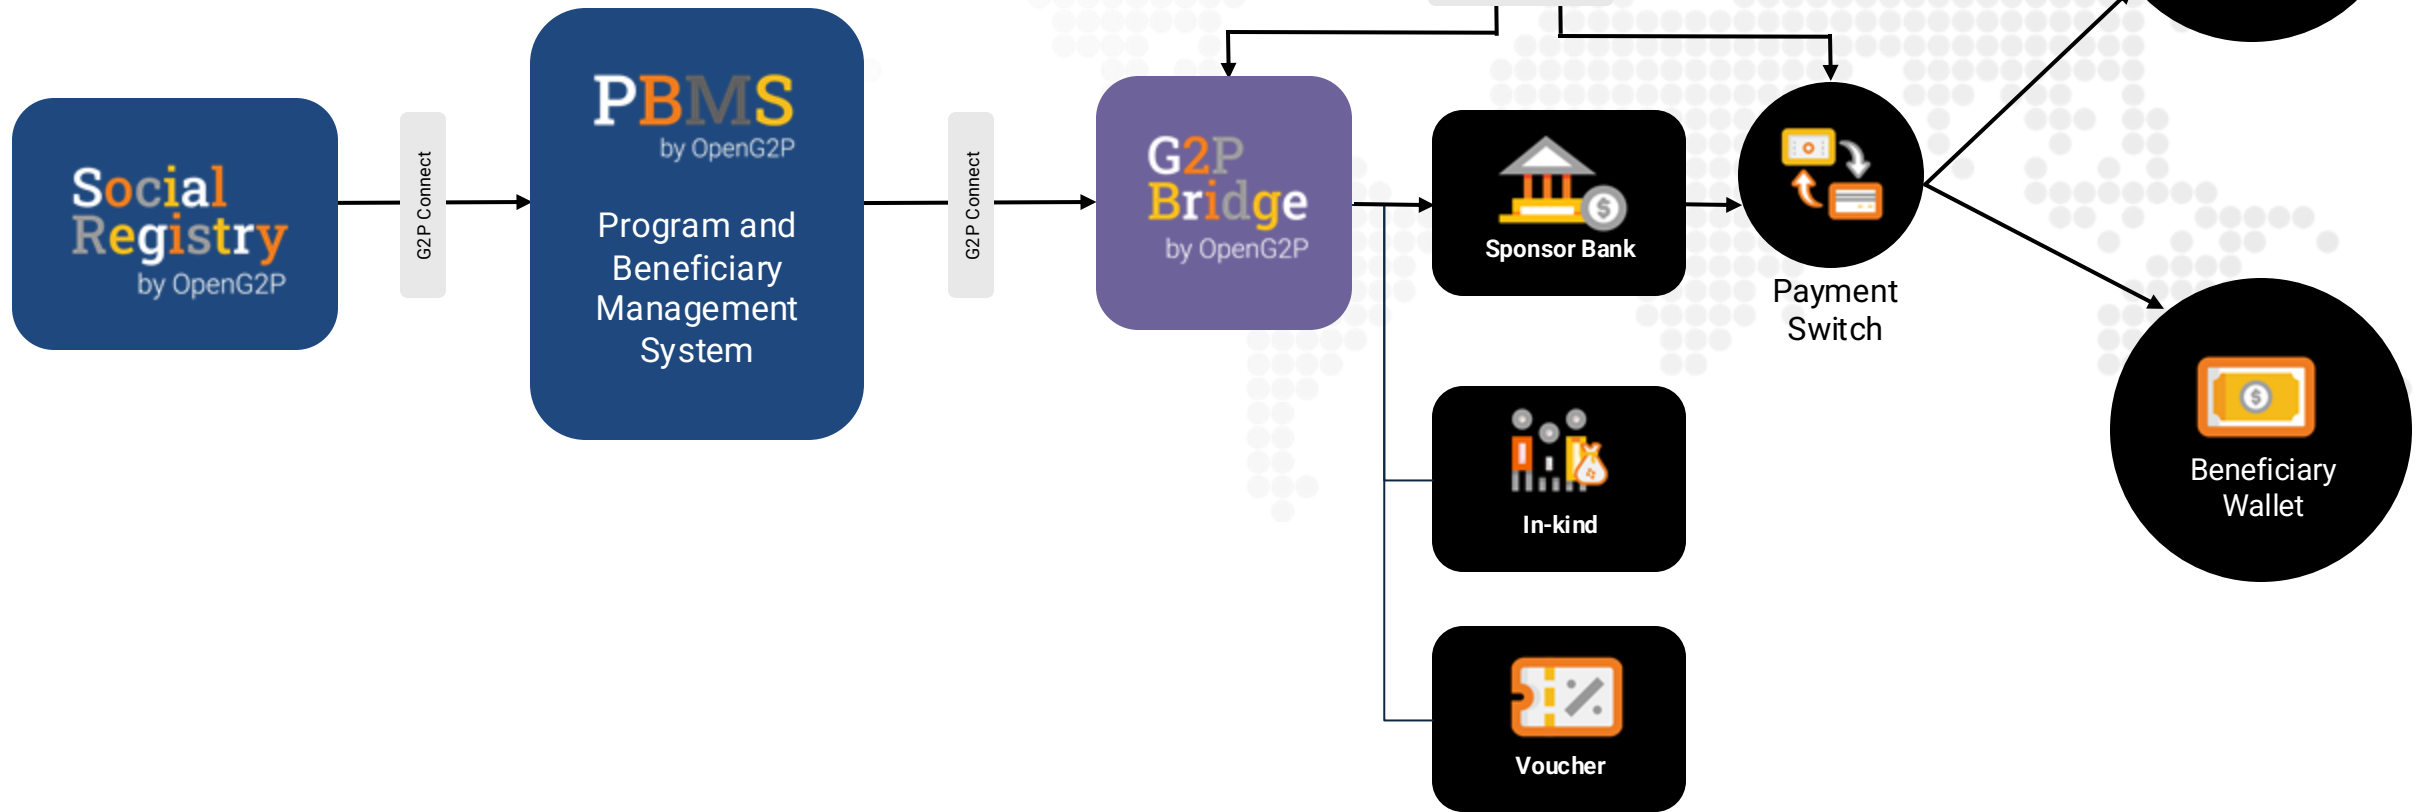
Social Registry
by OpenG2P

G2P Connect

PBMS
by OpenG2P
Program and Beneficiary Management System

G2P Connect

G2P Bridge
by OpenG2P

Sponsor Bank

Payment Switch

Beneficiary Wallet

In-kind

Voucher